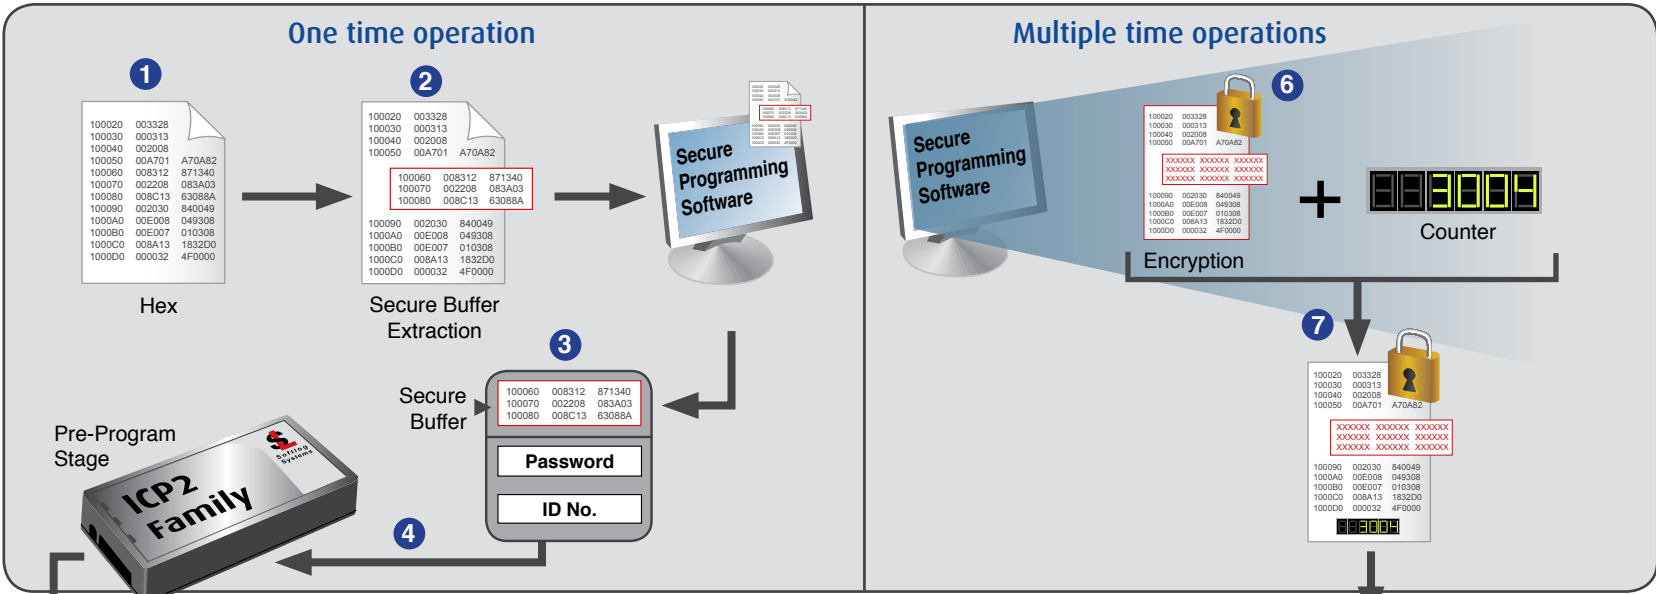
One time operation

Multiple time operations

1

100020 003328
100030 000313
100040 002008
100050 00A701 A70A82
100060 008312 871340
100070 002208 083A03
100080 008C13 63088A
100090 002030 840049
1000A0 00E008 049308
1000B0 00E007 010308
1000C0 008A13 1832D0
1000D0 000032 4F0000

Hex

2

100020 003328
100030 000313
100040 002008
100050 00A701 A70A82
100060 008312 871340
100070 002208 083A03
100080 008C13 63088A
100090 002030 840049
1000A0 00E008 049308
1000B0 00E007 010308
1000C0 008A13 1832D0
1000D0 000032 4F0000

Secure Buffer Extraction

Secure Programming Software

3

Secure Buffer

100060 008312 871340
100070 002208 083A03
100080 008C13 63088A

Password

ID No.

4

Pre-Program Stage

ICP2 Family

Softlog Systems

Secure Programming Software

6

100020 003328
100030 000313
100040 002008
100050 00A701 A70A82
XXXXXX XXXXXX XXXXXX
XXXXXX XXXXXX XXXXXX
XXXXXX XXXXXX XXXXXX
100090 002030 840049
1000A0 00E008 049308
1000B0 00E007 010308
1000C0 008A13 1832D0
1000D0 000032 4F0000

Encryption

+

3004

Counter

7

100020 003328
100030 000313
100040 002008
100050 00A701 A70A82
XXXXXX XXXXXX XXXXXX
XXXXXX XXXXXX XXXXXX
XXXXXX XXXXXX XXXXXX
100090 002030 840049
1000A0 00E008 049308
1000B0 00E007 010308
1000C0 008A13 1832D0
1000D0 000032 4F0000

3004